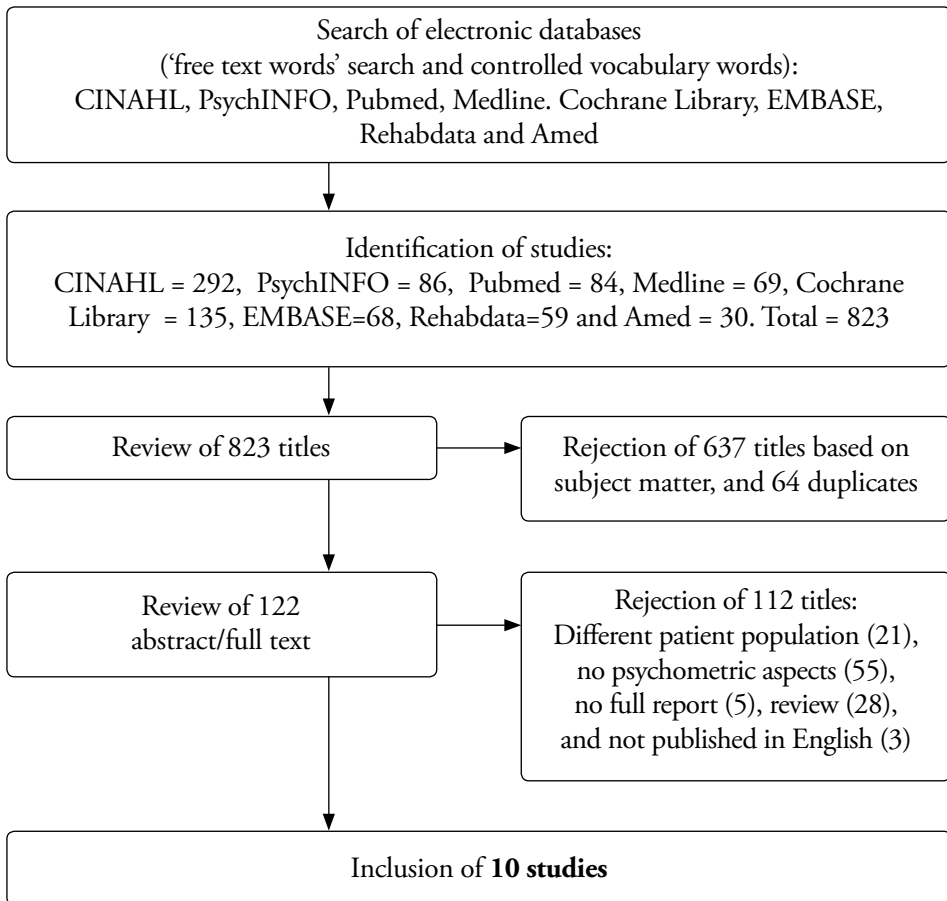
Search of electronic databases
('free text words' search and controlled vocabulary words):
CINAHL, PsychINFO, Pubmed, Medline. Cochrane Library, EMBASE, Rehabdata and Amed

Identification of studies:
CINAHL = 292, PsychINFO = 86, Pubmed = 84, Medline = 69, Cochrane Library = 135, EMBASE=68, Rehabdata=59 and Amed = 30. Total = 823

Review of 823 titles

Rejection of 637 titles based on subject matter, and 64 duplicates

Review of 122 abstract/full text

Rejection of 112 titles:
Different patient population (21), no psychometric aspects (55), no full report (5), review (28), and not published in English (3)

Inclusion of **10 studies**